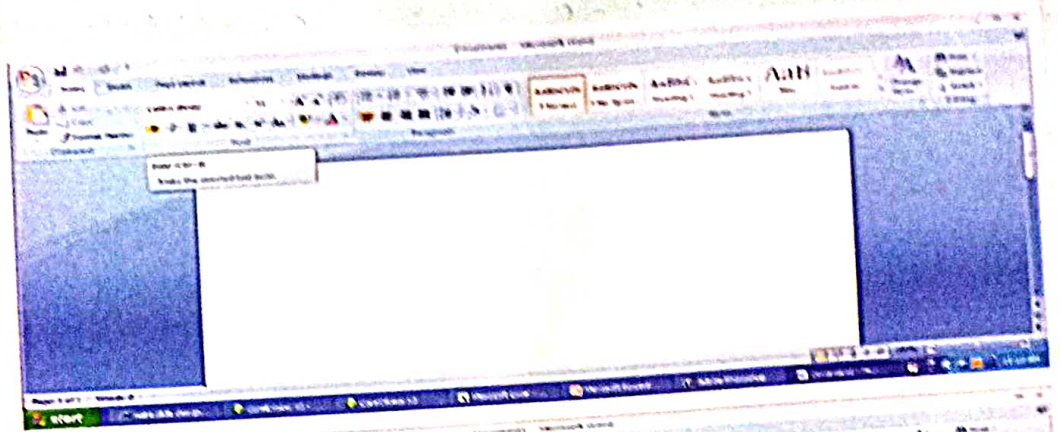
Document1 - Microsoft Word

Home Insert Page Layout References Mailings Review View

Paste

Calibri (Body) 11

AaBbCcDc AaBbCcDc AaBbC AaBbCc AaB

1 Normal 1 No Spaci... Heading 1 Heading 2 Title Subtitle

Change Styles

Find Replace Select

Clipboard Font Paragraph Styles Editing

Bold (Ctrl+B)
Make the selected text bold.

start

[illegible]